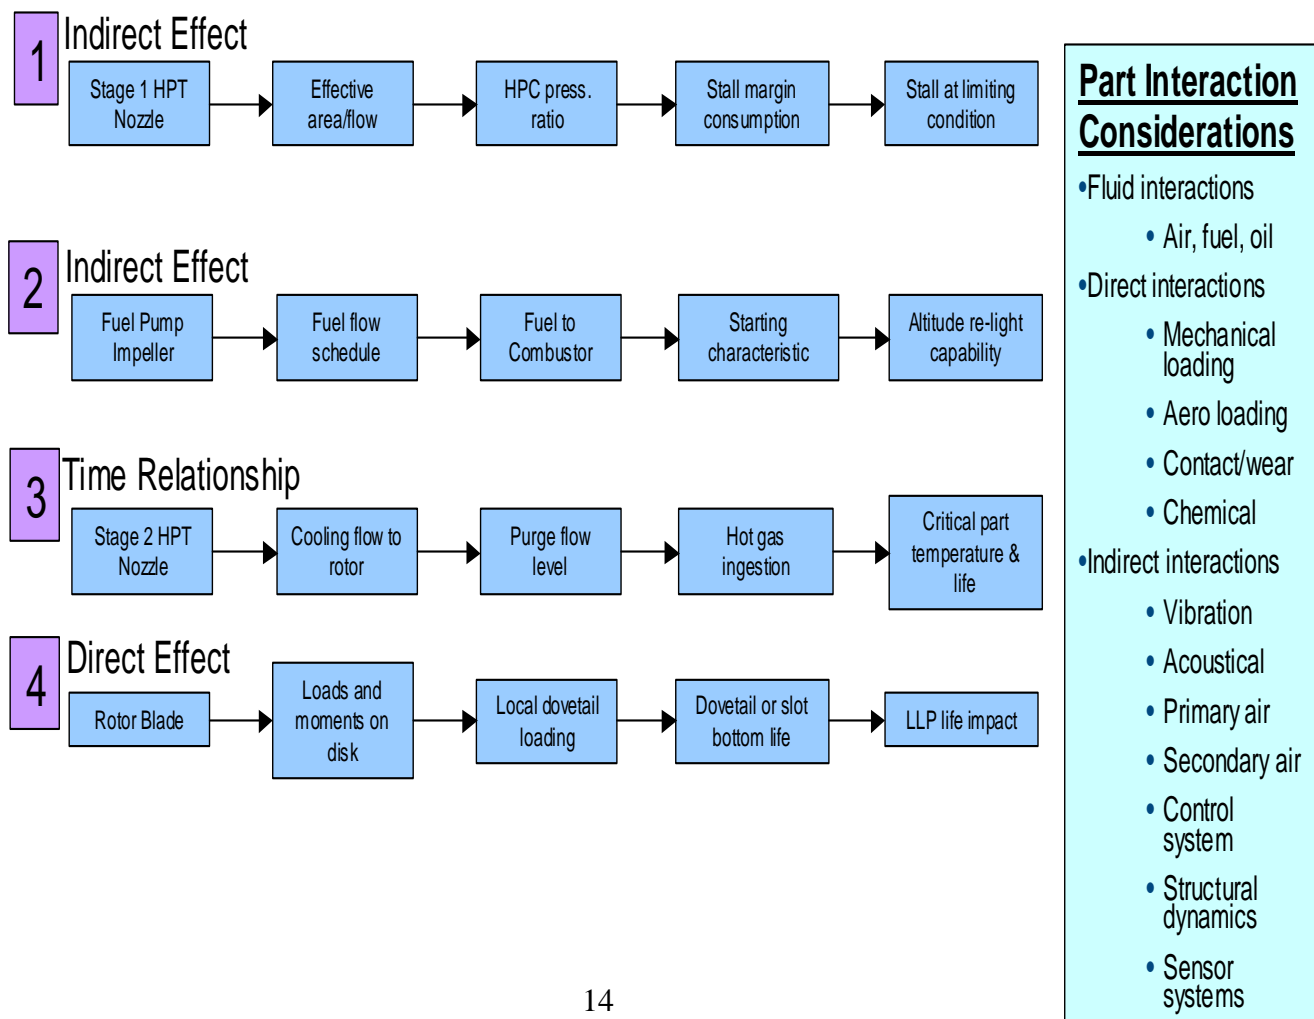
1 Indirect Effect

Stage 1 HPT Nozzle → Effective area/flow → HPC press. ratio → Stall margin consumption → Stall at limiting condition

2 Indirect Effect

Fuel Pump Impeller → Fuel flow schedule → Fuel to Combustor → Starting characteristic → Altitude re-light capability

3 Time Relationship

Stage 2 HPT Nozzle → Cooling flow to rotor → Purge flow level → Hot gas ingestion → Critical part temperature & life

4 Direct Effect

Rotor Blade → Loads and moments on disk → Local dovetail loading → Dovetail or slot bottom life → LLP life impact

Part Interaction Considerations

•Fluid interactions
• Air, fuel, oil
•Direct interactions
• Mechanical loading
• Aero loading
• Contact/wear
• Chemical
•Indirect interactions
• Vibration
• Acoustical
• Primary air
• Secondary air
• Control system
• Structural dynamics
• Sensor systems

14